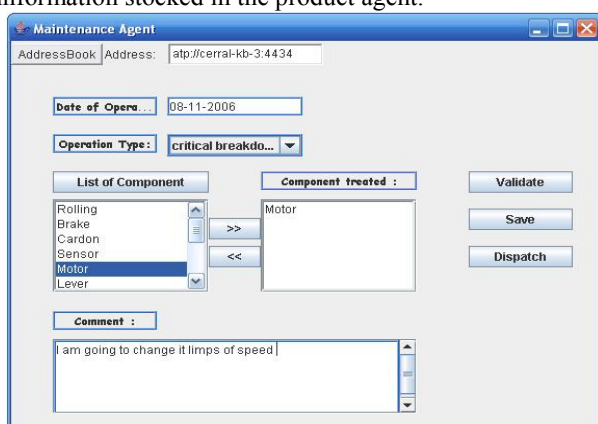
information stocked in the product agent.

Maintenance Agent

AddressBook Address: atp://cerral-kb-3:4434

Date of Opera... 08-11-2006

Operation Type: critical breakdo...

List of Component

Rolling
Brake
Cardon
Sensor
Motor
Lever

>>

<<

Component treated :

Motor

Validate

Save

Dispatch

Comment :

I am going to change it limps of speed